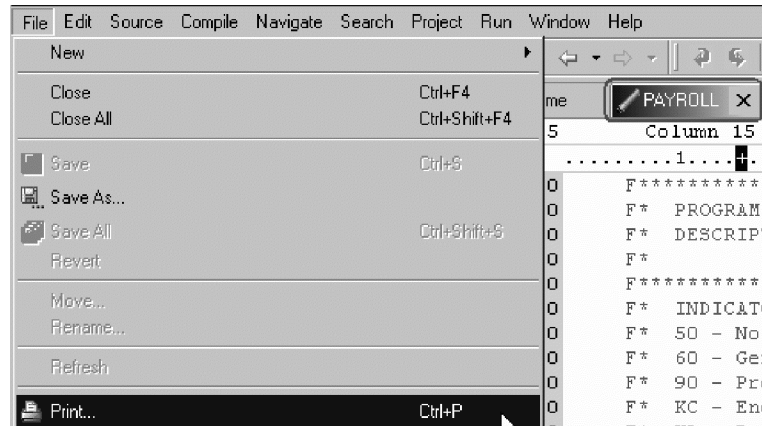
File Edit Source Compile Navigate Search Project Run Window Help

New

Close Ctrl+F4
Close All Ctrl+Shift+F4

Save Ctrl+S
Save As...
Save All Ctrl+Shift+S
Revert

Move...
Rename...

Refresh

Print... Ctrl+P

me
PAYROLL ×
5 Column 15
.........1....+.
0 F**********
0 F* PROGRAM
0 F* DESCRIPT
0 F*
0 F**********
0 F* INDICATO
0 F* 50 - No
0 F* 60 - Ge
0 F* 90 - Pr
0 F* KC - En